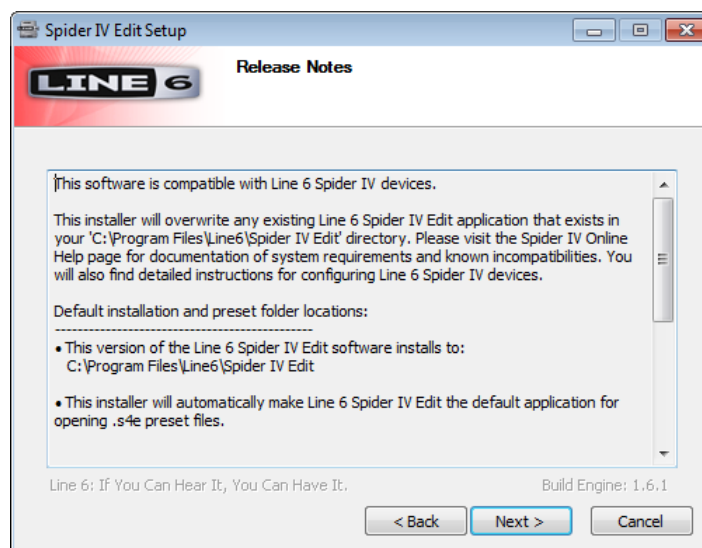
Spider IV Edit Setup

LINE 6

Release Notes

This software is compatible with Line 6 Spider IV devices.

This installer will overwrite any existing Line 6 Spider IV Edit application that exists in your 'C:\Program Files\Line6\Spider IV Edit' directory. Please visit the Spider IV Online Help page for documentation of system requirements and known incompatibilities. You will also find detailed instructions for configuring Line 6 Spider IV devices.

Default installation and preset folder locations:
-----------------------------------------------

• This version of the Line 6 Spider IV Edit software installs to:
C:\Program Files\Line6\Spider IV Edit

• This installer will automatically make Line 6 Spider IV Edit the default application for opening .s4e preset files.

Line 6: If You Can Hear It, You Can Have It.

Build Engine: 1.6.1

< Back

Next >

Cancel